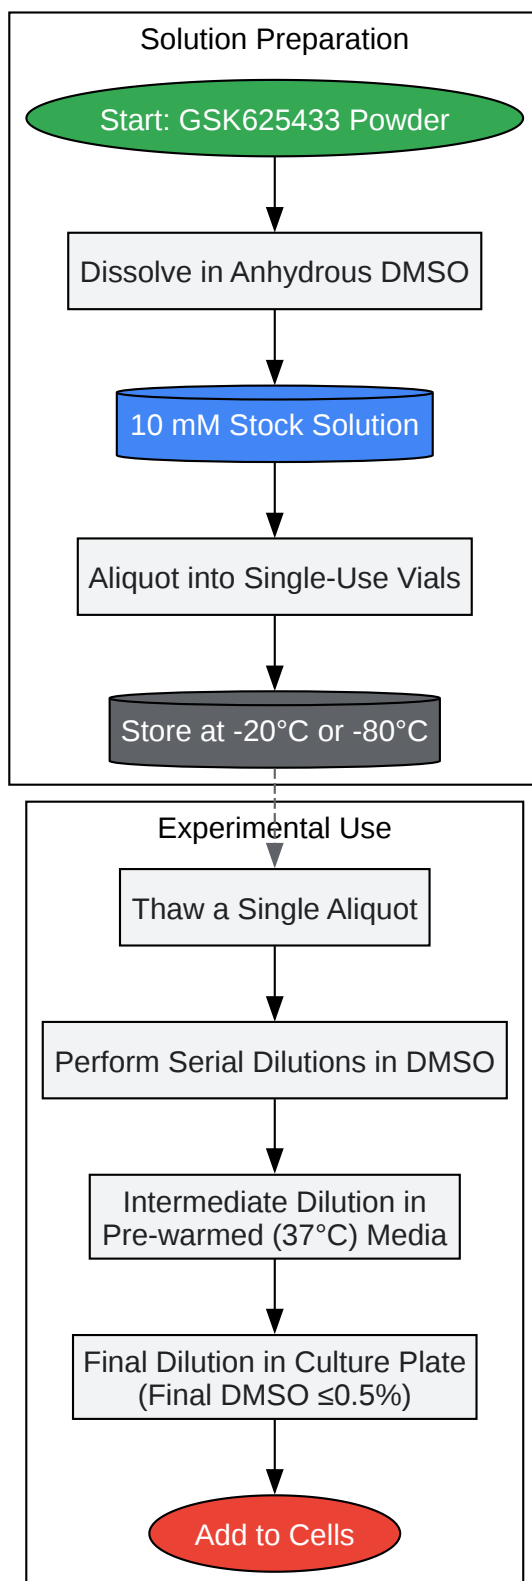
Solution Preparation

Start: GSK625433 Powder

Dissolve in Anhydrous DMSO

10 mM Stock Solution

Aliquot into Single-Use Vials

Store at -20°C or -80°C

Experimental Use

Thaw a Single Aliquot

Perform Serial Dilutions in DMSO

Intermediate Dilution in Pre-warmed (37°C) Media

Final Dilution in Culture Plate (Final DMSO ≤0.5%)

Add to Cells